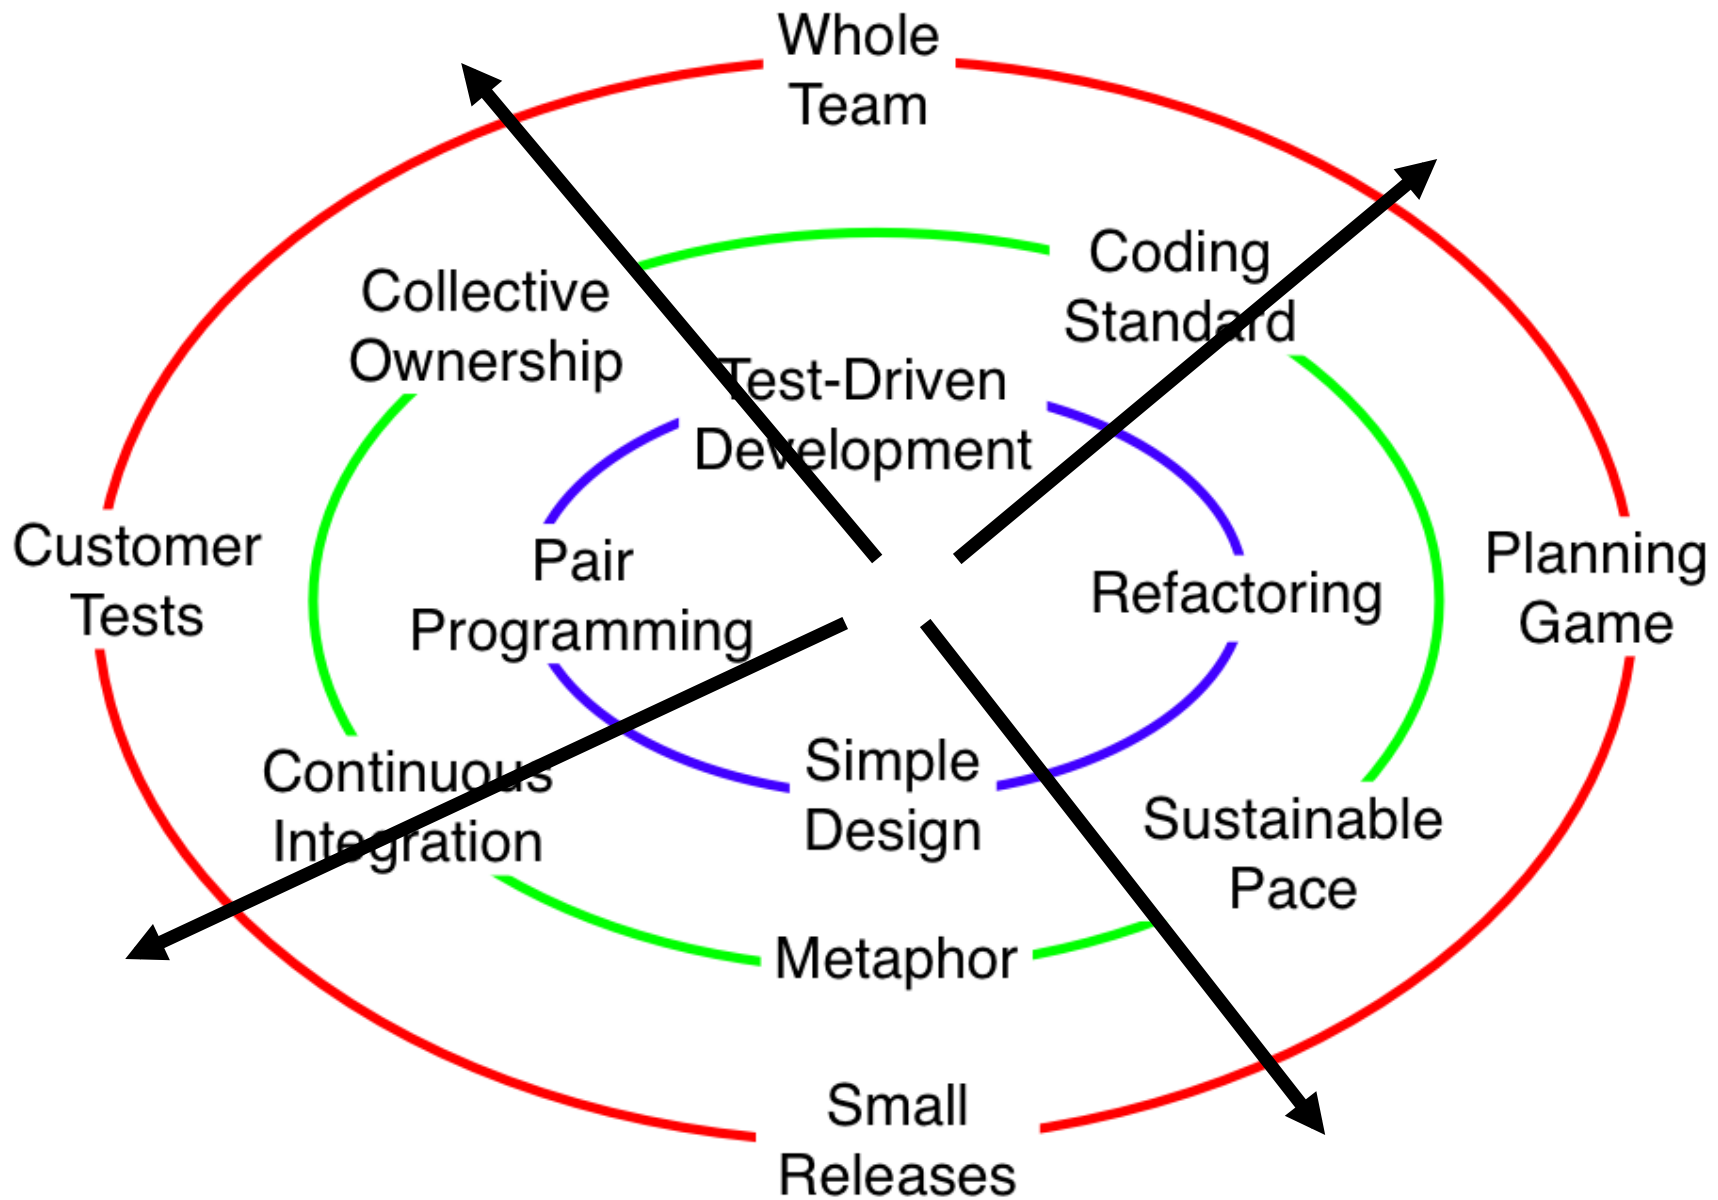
Whole Team

Collective Ownership

Coding Standard

Test-Driven Development

Customer Tests

Pair Programming

Refactoring

Planning Game

Continuous Integration

Simple Design

Sustainable Pace

Metaphor

Small Releases